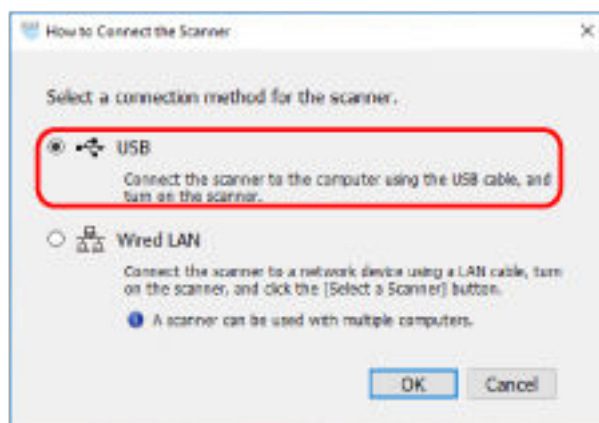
How to Connect the Scanner

×

Select a connection method for the scanner.

USB

Connect the scanner to the computer using the USB cable, and turn on the scanner.

Wired LAN

Connect the scanner to a network device using a LAN cable, turn on the scanner, and click the [Select a Scanner] button.

A scanner can be used with multiple computers.

OK

Cancel